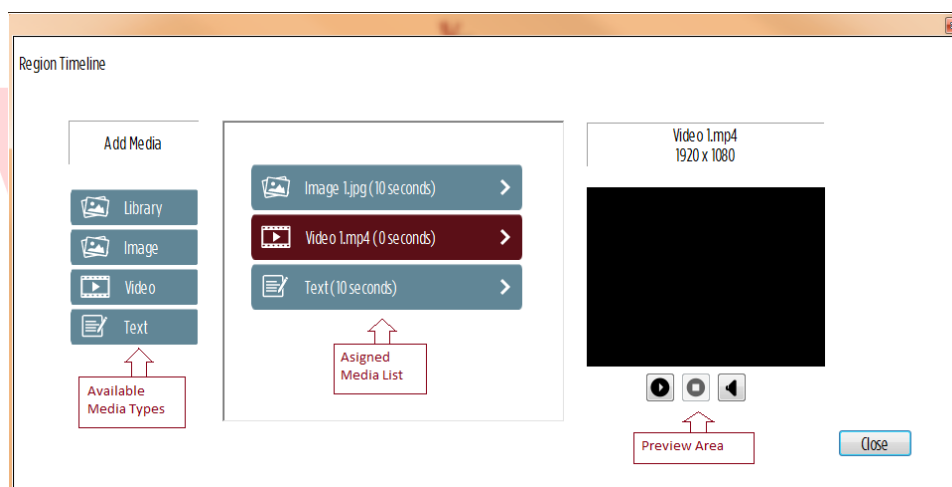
Region Timeline

Add Media

Library

Image

Video

Text

Available Media Types

Image 1.jpg (10 seconds)

Video 1.mp4 (0 seconds)

Text (10 seconds)

Asigned Media List

Video 1.mp4
1920 x 1080

Preview Area

Close